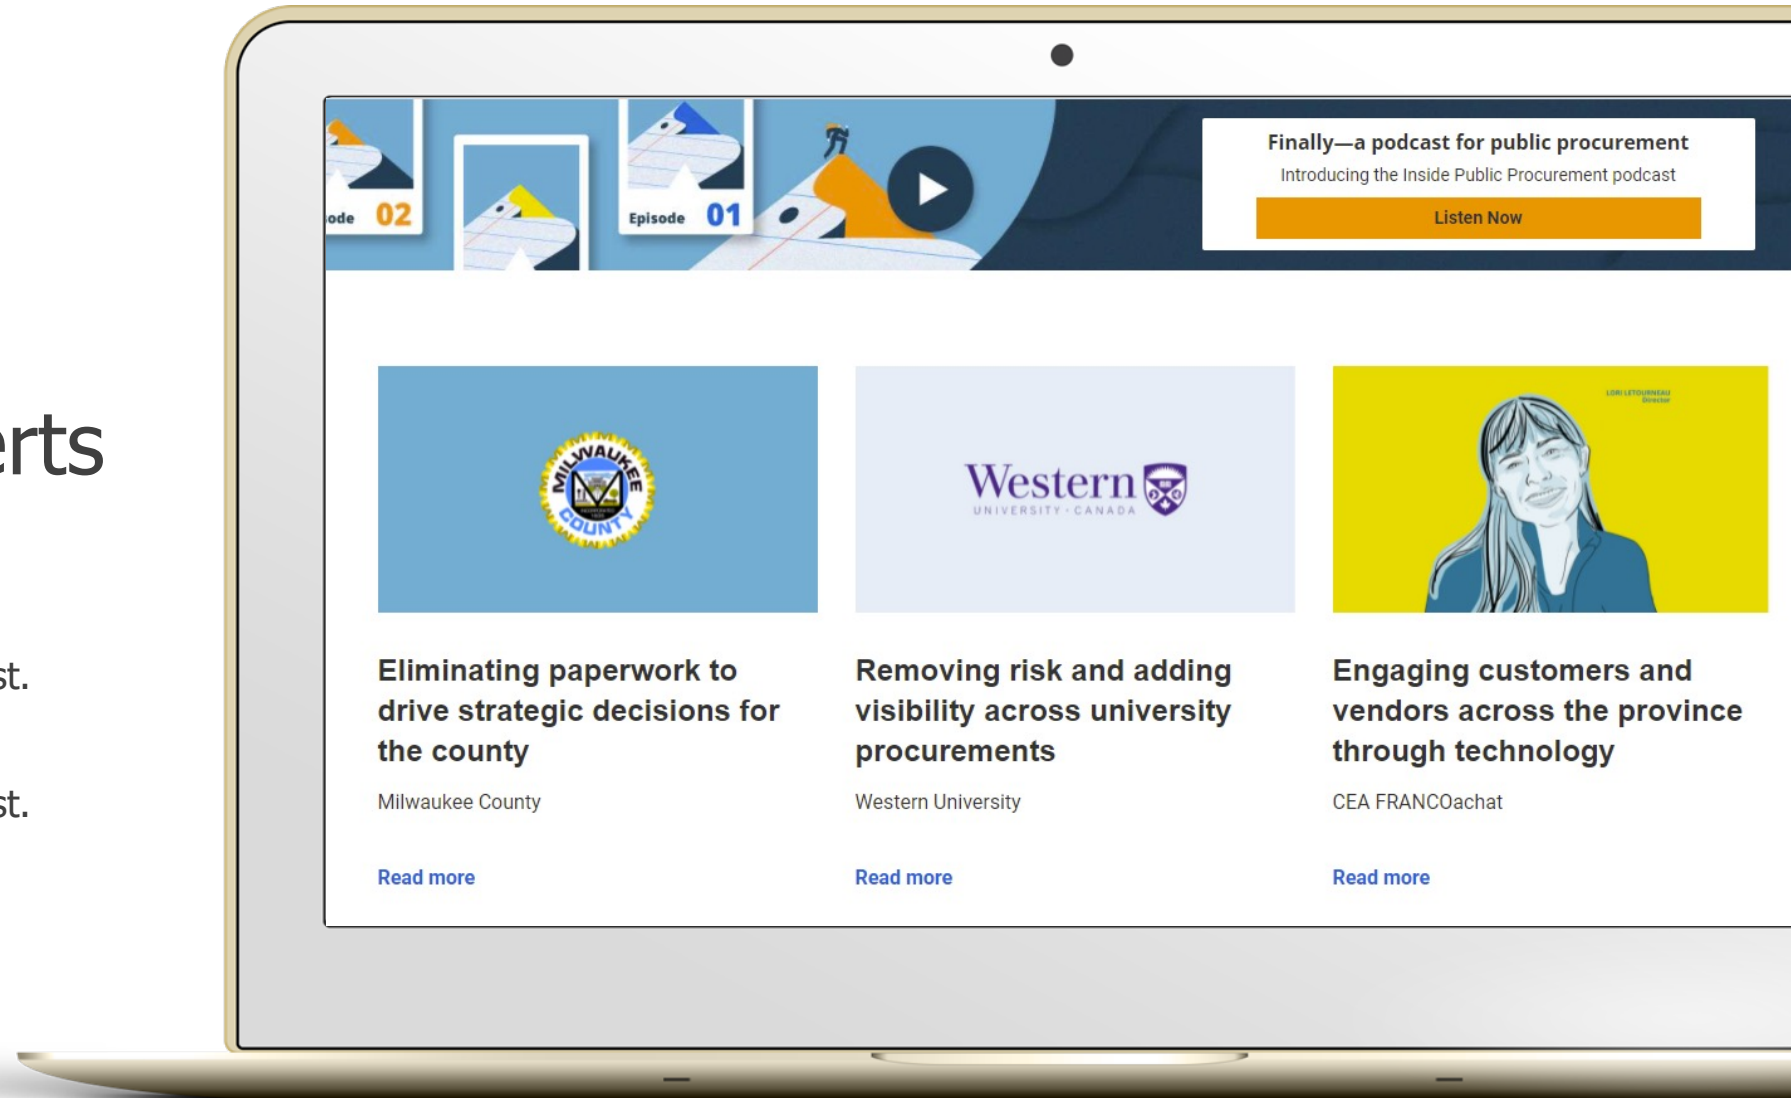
erts

st.

st.

ode 02

Episode 01

Finally—a podcast for public procurement

Introducing the Inside Public Procurement podcast

Listen Now

MILWAUKEE COUNTY

Western UNIVERSITY · CANADA

LORI LETOURNEAU Director

Eliminating paperwork to drive strategic decisions for the county

Milwaukee County

Read more

Removing risk and adding visibility across university procurements

Western University

Read more

Engaging customers and vendors across the province through technology

CEA FRANCOachat

Read more